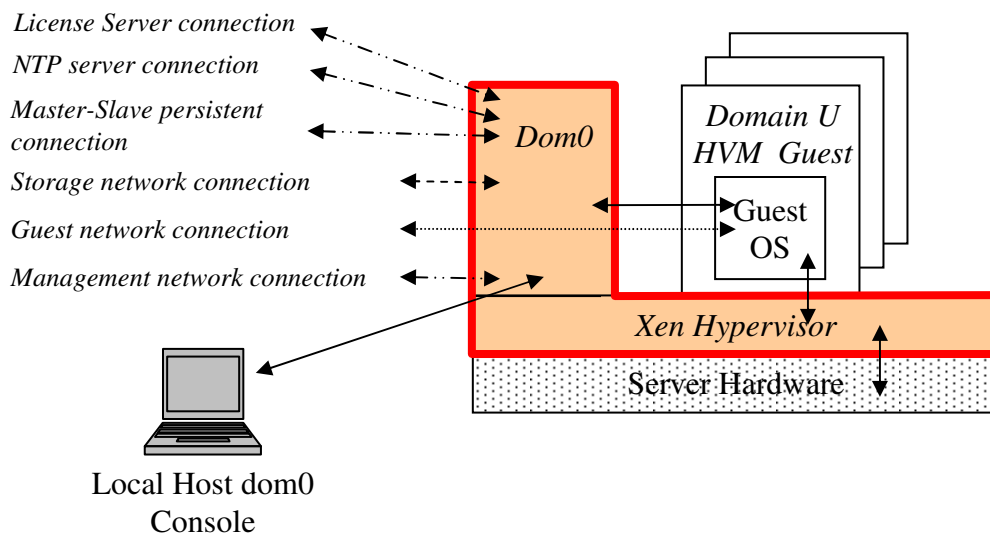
License Server connection
NTP server connection
Master-Slave persistent connection
Storage network connection
Guest network connection
Management network connection

Dom0

Domain U
HVM Guest

Guest OS

Xen Hypervisor

Server Hardware

Local Host dom0 Console